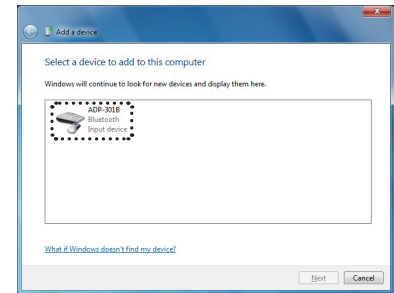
Add a device

Select a device to add to this computer

Windows will continue to look for new devices and display them here.

ADP-301B
Bluetooth
Input device

What if Windows doesn't find my device?

Next

Cancel